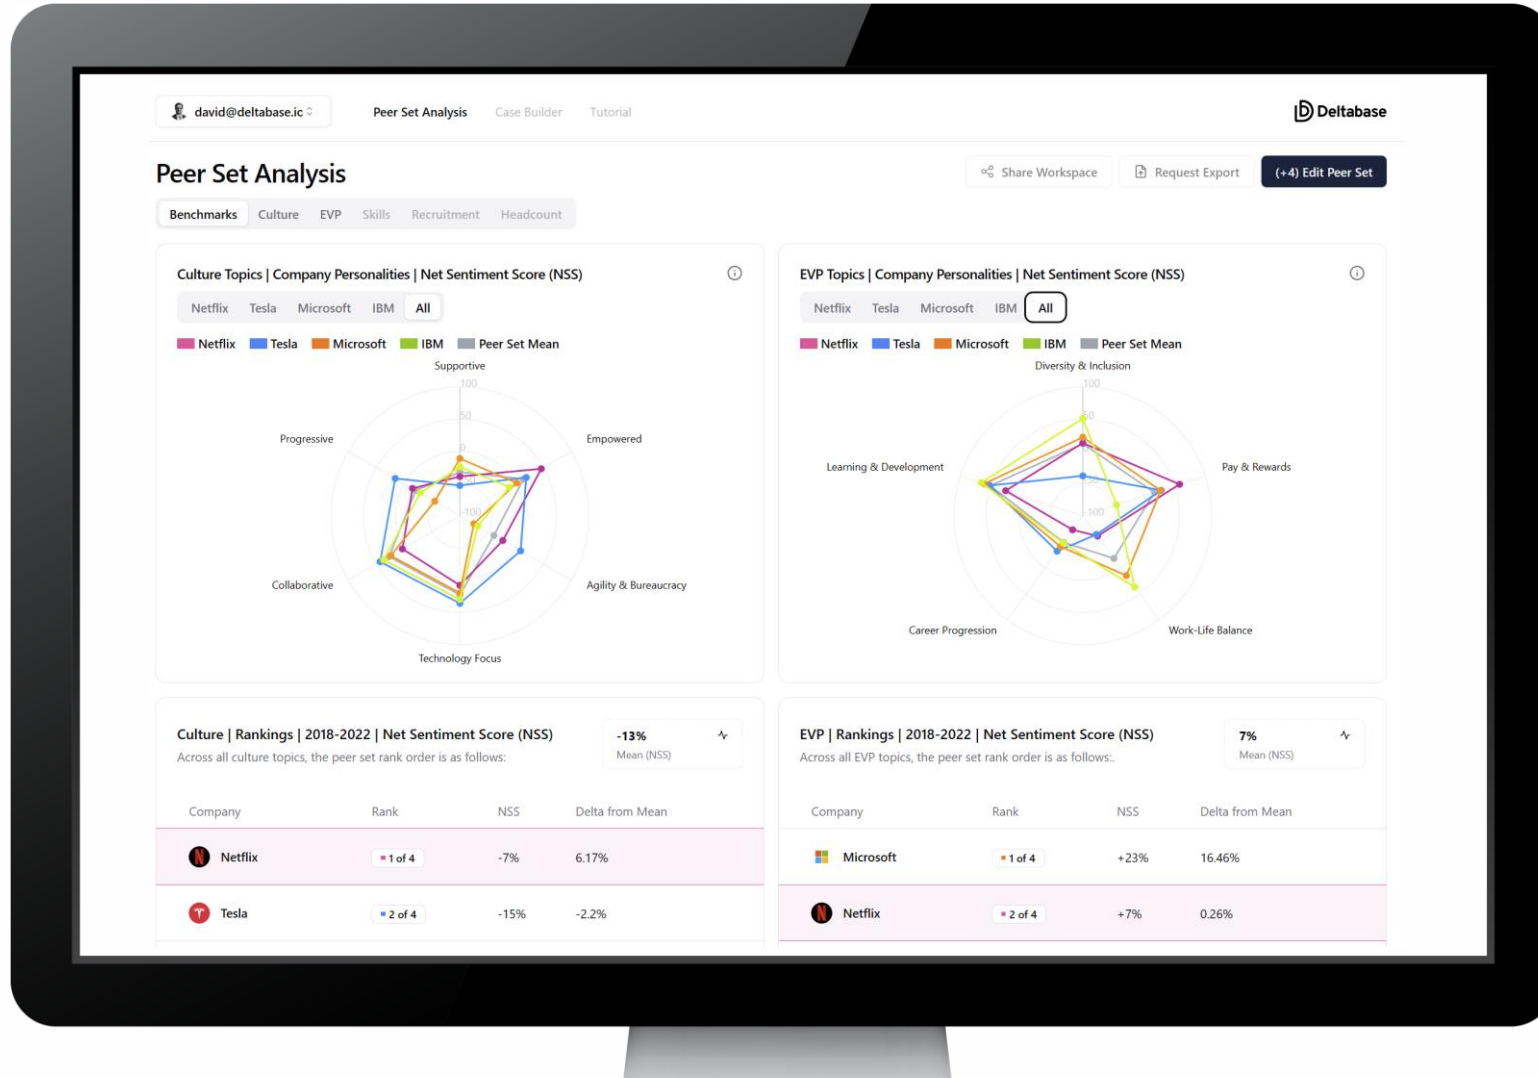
david@deltabase.ic

Peer Set Analysis Case Builder Tutorial

Deltabase

Peer Set Analysis

Share Workspace Request Export (+4) Edit Peer Set

Benchmarks Culture EVP Skills Recruitment Headcount

Culture Topics | Company Personalities | Net Sentiment Score (NSS)

Netflix Tesla Microsoft IBM All

Netflix Tesla Microsoft IBM Peer Set Mean

Supportive
100
50
0
-100
Empowered
Agility & Bureaucracy
Technology Focus
Collaborative
Progressive

EVP Topics | Company Personalities | Net Sentiment Score (NSS)

Netflix Tesla Microsoft IBM All

Netflix Tesla Microsoft IBM Peer Set Mean

Diversity & Inclusion
100
50
-100
Pay & Rewards
Work-Life Balance
Career Progression
Learning & Development

Culture | Rankings | 2018-2022 | Net Sentiment Score (NSS)

Across all culture topics, the peer set rank order is as follows:

-13%
Mean (NSS)

| Company | Rank | NSS | Delta from Mean |
|---|---|---|---|
| Netflix | 1 of 4 | -7% | 6.17% |
| Tesla | 2 of 4 | -15% | -2.2% |

EVP | Rankings | 2018-2022 | Net Sentiment Score (NSS)

Across all EVP topics, the peer set rank order is as follows:.

7%
Mean (NSS)

| Company | Rank | NSS | Delta from Mean |
|---|---|---|---|
| Microsoft | 1 of 4 | +23% | 16.46% |
| Netflix | 2 of 4 | +7% | 0.26% |